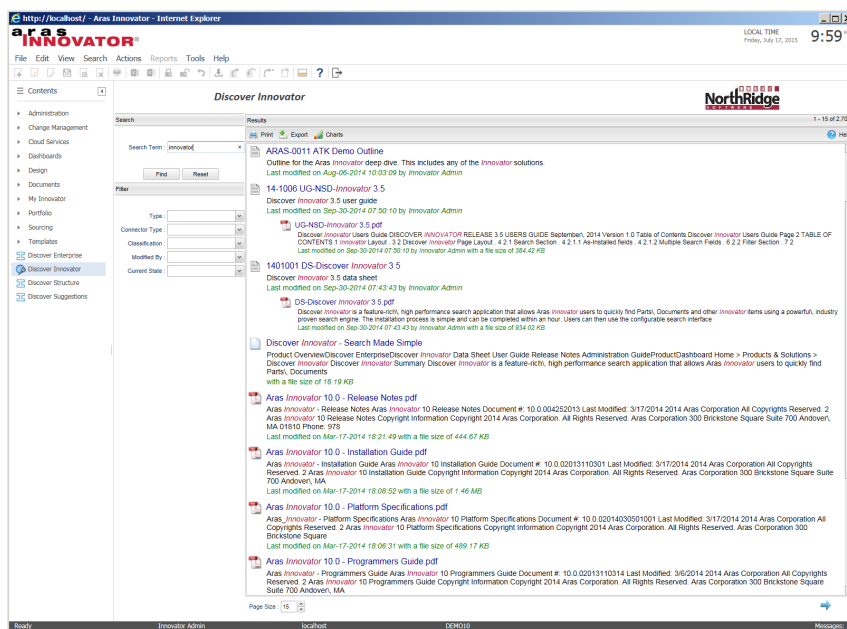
http://localhost/ - Aras Innovator - Internet Explorer

aras INNOVATOR®

LOCAL TIME
Friday, July 17, 2015
9:59

File Edit View Search Actions Reports Tools Help

Contents

Administration
Change Management
Cloud Services
Dashboards
Design
Documents
My Innovator
Portfolio
Sourcing
Templates
Discover Enterprise
Discover Innovator
Discover Structure
Discover Suggestions

Discover Innovator

NorthRidge

Search

Search Term : innovator

Find Reset

Filter

Type :
Connector Type :
Classification :
Modified By :
Current State :

Results
1 - 15 of 2,70

Print Export Charts

ARAS-0011 ATK Demo Outline
Outline for the Aras Innovator deep dive. This includes any of the Innovator solutions.
Last modified on Aug-06-2014 10:03:09 by Innovator Admin

14-1006 UG-NSD-Innovator 3.5
Discover Innovator 3.5 user guide
Last modified on Sep-30-2014 07:50:10 by Innovator Admin

UG-NSD-Innovator 3.5.pdf
Discover Innovator Users Guide DISCOVER INNOVATOR RELEASE 3.5 USERS GUIDE September\, 2014 Version 1.0 Table of Contents Discover Innovator Users Guide Page 2 TABLE OF CONTENTS 1 Innovator Layout . 3.2 Discover Innovator Page Layout . 4 2.1 Search Section . 4 2.1.1 As-Installed fields . 4 2.1.2 Multiple Search Fields . 6 2.2 Filter Section . 7 2
Last modified on Sep-30-2014 07:50:10 by Innovator Admin with a file size of 384.42 KB

1401001 DS-Discover Innovator 3.5
Discover Innovator 3.5 data sheet
Last modified on Sep-30-2014 07:43:43 by Innovator Admin

DS-Discover Innovator 3.5.pdf
Discover Innovator is a feature-rich\, high performance search application that allows Aras Innovator users to quickly find Parts\, Documents and other Innovator items using a powerful\, industry proven search engine. The installation process is simple and can be completed within an hour. Users can then use the configurable search interface
Last modified on Sep-30-2014 07:43:43 by Innovator Admin with a file size of 934.02 KB

Discover Innovator - Search Made Simple
Product OverviewDiscover EnterpriseDiscover Innovator Data Sheet User Guide Release Notes Administration GuideProductDashboard Home > Products & Solutions > Discover Innovator Discover Innovator Summary Discover Innovator is a feature-rich\, high performance search application that allows Aras Innovator users to quickly find Parts\, Documents
with a file size of 16.19 KB

Aras Innovator 10.0 - Release Notes.pdf
Aras Innovator - Release Notes Aras Innovator 10 Release Notes Document #: 10.0.004252013 Last Modified: 3/17/2014 2014 Aras Corporation All Copyrights Reserved. 2 Aras Innovator 10 Release Notes Copyright Information Copyright 2014 Aras Corporation. All Rights Reserved. Aras Corporation 300 Brickstone Square Suite 700 Andover\, MA 01810 Phone: 978
Last modified on Mar-17-2014 18:21:49 with a file size of 444.67 KB

Aras Innovator 10.0 - Installation Guide.pdf
Aras Innovator - Installation Guide Aras Innovator 10 Installation Guide Document #: 10.0.02013110301 Last Modified: 3/17/2014 2014 Aras Corporation All Copyrights Reserved. 2 Aras Innovator 10 Installation Guide Copyright Information Copyright 2014 Aras Corporation. All Rights Reserved. Aras Corporation 300 Brickstone Square Suite 700 Andover\, MA
Last modified on Mar-17-2014 18:08:52 with a file size of 1.46 MB

Aras Innovator 10.0 - Platform Specifications.pdf
Aras_Innovator - Platform Specifications Aras Innovator 10 Platform Specifications Document #: 10.0.02014030501001 Last Modified: 3/17/2014 2014 Aras Corporation All Copyrights Reserved. 2 Aras Innovator 10 Platform Specifications Copyright Information Copyright 2014 Aras Corporation. All Rights Reserved. Aras Corporation 300 Brickstone Square
Last modified on Mar-17-2014 18:06:31 with a file size of 489.17 KB

Aras Innovator 10.0 - Programmers Guide.pdf
Aras Innovator - Programmers Guide Aras Innovator 10 Programmers Guide Document #: 10.0.02013110314 Last Modified: 3/6/2014 2014 Aras Corporation All Copyrights Reserved. 2 Aras Innovator 10 Programmers Guide Copyright Information Copyright 2014 Aras Corporation. All Rights Reserved. Aras Corporation 300 Brickstone Square Suite 700 Andover\, MA

Page Size : 15

Ready Innovator Admin localhost DEMO10 Messages: